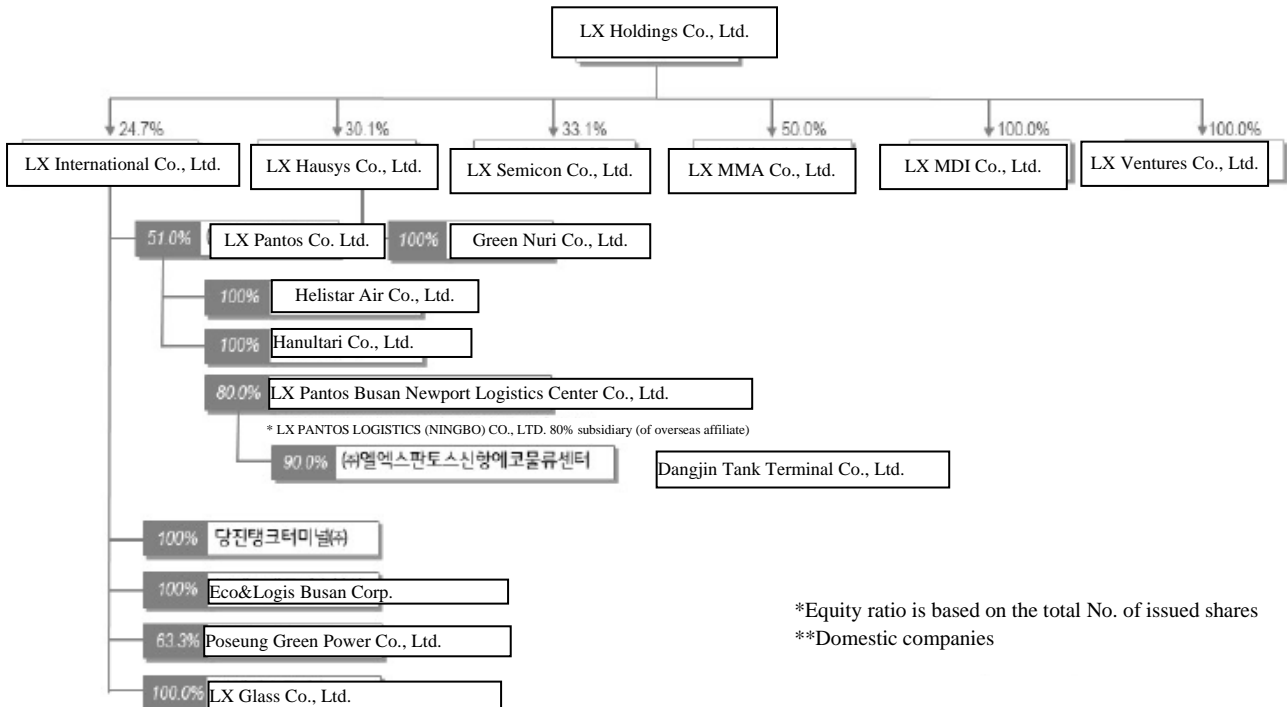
LX Holdings Co., Ltd.

24.7%
LX International Co., Ltd.

30.1%
LX Hausys Co., Ltd.

33.1%
LX Semicon Co., Ltd.

50.0%
LX MMA Co., Ltd.

100.0%
LX MDI Co., Ltd.

100.0%
LX Ventures Co., Ltd.

51.0%
LX Pantos Co. Ltd.

100%
Green Nuri Co., Ltd.

100%
Helistar Air Co., Ltd.

100%
Hanultari Co., Ltd.

80.0%
LX Pantos Busan Newport Logistics Center Co., Ltd.

* LX PANTOS LOGISTICS (NINGBO) CO., LTD. 80% subsidiary (of overseas affiliate)

90.0%
㈜엘엑스판토스신항에코물류센터

Dangjin Tank Terminal Co., Ltd.

100%
당진탱크터미널㈜

100%
Eco&Logis Busan Corp.

63.3%
Poseung Green Power Co., Ltd.

100.0%
LX Glass Co., Ltd.

*Equity ratio is based on the total No. of issued shares
**Domestic companies